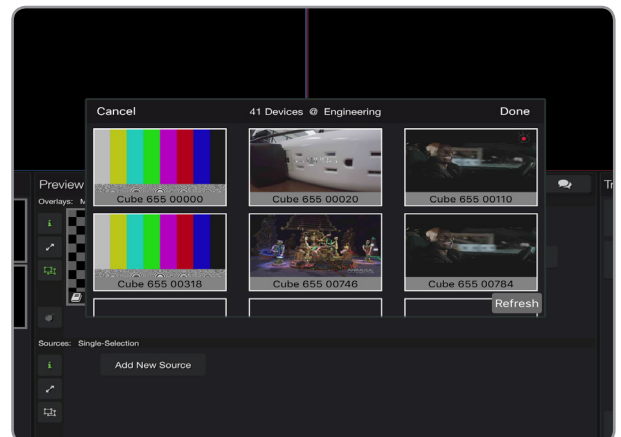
Cancel

41 Devices @ Engineering

Done

Cube 655 00000

Cube 655 00020

Cube 655 00110

Cube 655 00318

Cube 655 00746

Cube 655 00784

Refresh

Preview

Overlays: M

Tr

Sources: Single-Selection

Add New Source